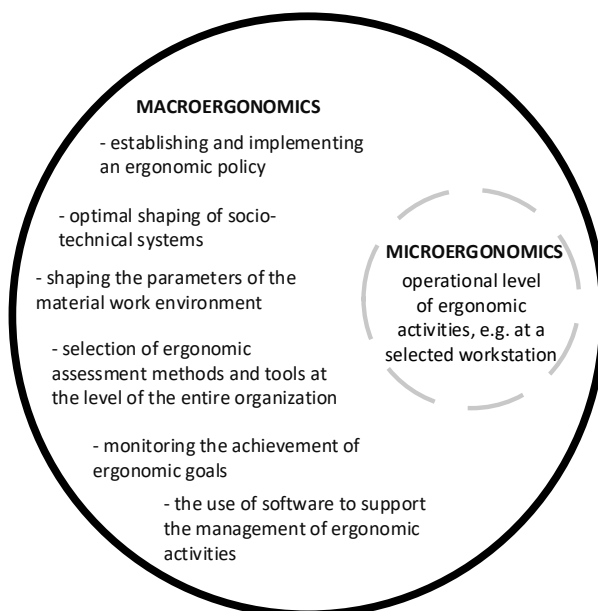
MACROERGONOMICS

- establishing and implementing an ergonomic policy

- optimal shaping of socio-technical systems

- shaping the parameters of the material work environment

- selection of ergonomic assessment methods and tools at the level of the entire organization

- monitoring the achievement of ergonomic goals

- the use of software to support the management of ergonomic activities

MICROERGONOMICS

operational level of ergonomic activities, e.g. at a selected workstation